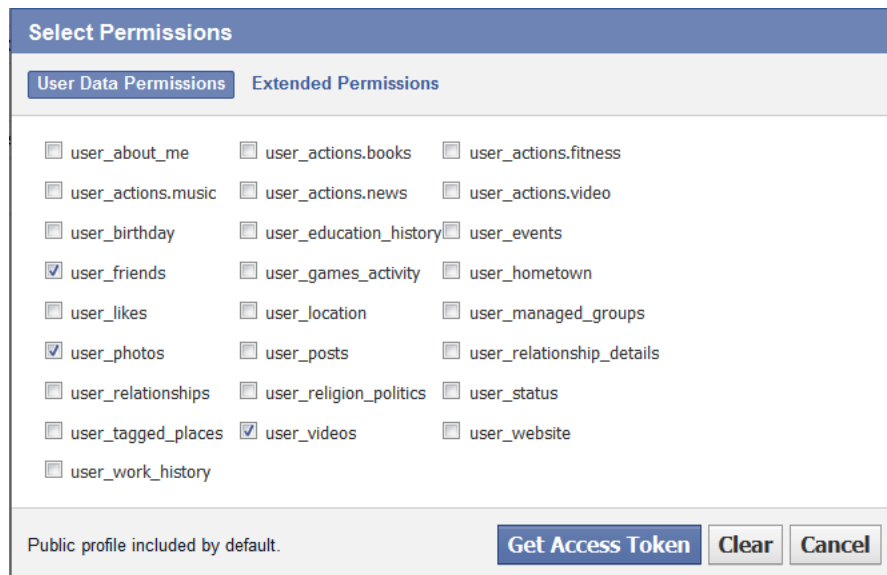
Select Permissions

User Data Permissions Extended Permissions

user_about_me
user_actions.music
user_birthday
user_friends
user_likes
user_photos
user_relationships
user_tagged_places
user_work_history

user_actions.books
user_actions.news
user_education_history
user_games_activity
user_location
user_posts
user_religion_politics
user_videos

user_actions.fitness
user_actions.video
user_events
user_hometown
user_managed_groups
user_relationship_details
user_status
user_website

Public profile included by default.

Get Access Token Clear Cancel